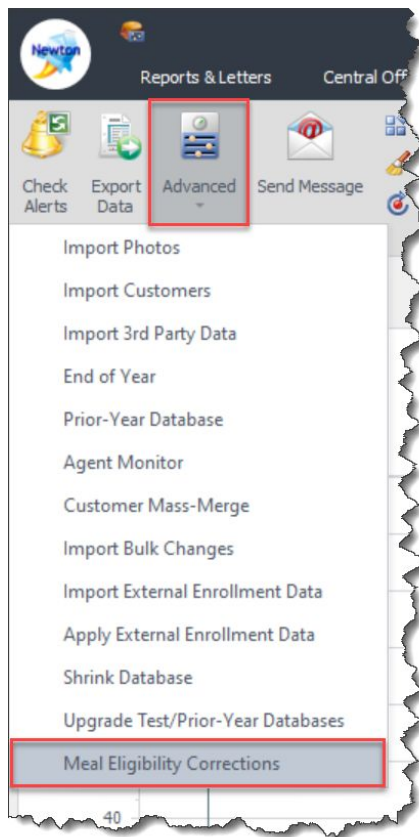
Newton

Reports & Letters

Central Off

Check Alerts

Export Data

Advanced

Send Message

Import Photos

Import Customers

Import 3rd Party Data

End of Year

Prior-Year Database

Agent Monitor

Customer Mass-Merge

Import Bulk Changes

Import External Enrollment Data

Apply External Enrollment Data

Shrink Database

Upgrade Test/Prior-Year Databases

Meal Eligibility Corrections

40